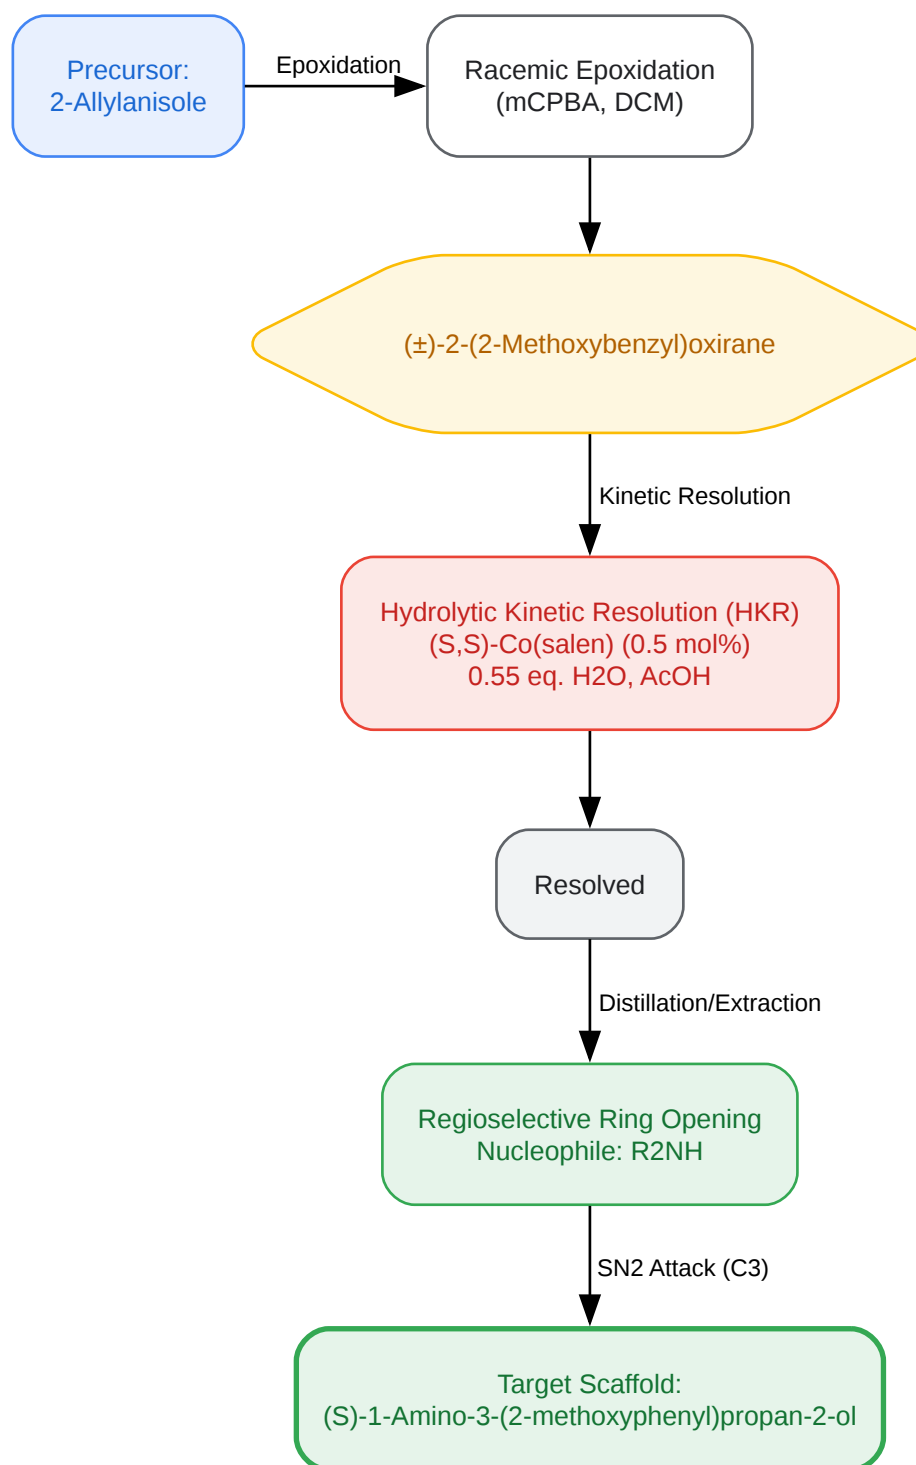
Precursor:
2-Allylanisole

Epoxidation

Racemic Epoxidation
(mCPBA, DCM)

(±)-2-(2-Methoxybenzyl)oxirane

Kinetic Resolution

Hydrolytic Kinetic Resolution (HKR)
(S,S)-Co(salen) (0.5 mol%)
0.55 eq. H2O, AcOH

Resolved

Distillation/Extraction

Regioselective Ring Opening
Nucleophile: R2NH

SN2 Attack (C3)

Target Scaffold:
(S)-1-Amino-3-(2-methoxyphenyl)propan-2-ol